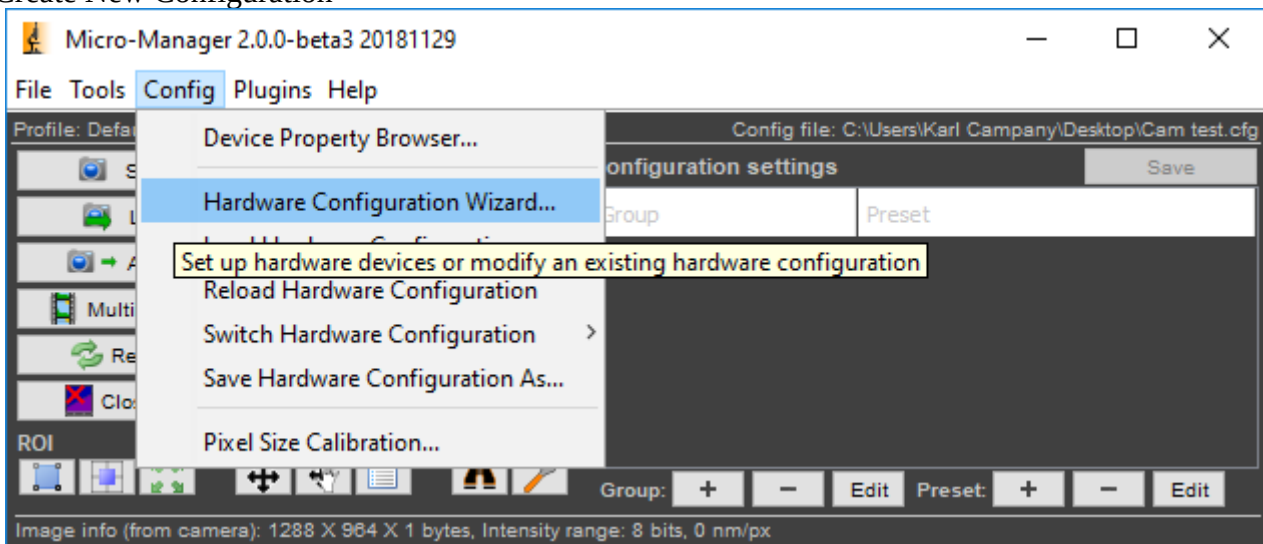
Create New Configuration

Micro-Manager 2.0.0-beta3 20181129

File Tools Config Plugins Help

Profile: Defa

Device Property Browser...

Config file: C:\Users\Karl Campany\Desktop\Cam test.cfg

onfiguration settings

Save

S

Hardware Configuration Wizard...

L

Group

Preset

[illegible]

A

Set up hardware devices or modify an existing hardware configuration

Multi

Reload Hardware Configuration

Switch Hardware Configuration

Re

Save Hardware Configuration As...

Clo

ROI

Pixel Size Calibration...

Group: + − Edit Preset: + − Edit

Image info (from camera): 1288 X 964 X 1 bytes, Intensity range: 8 bits, 0 nm/px